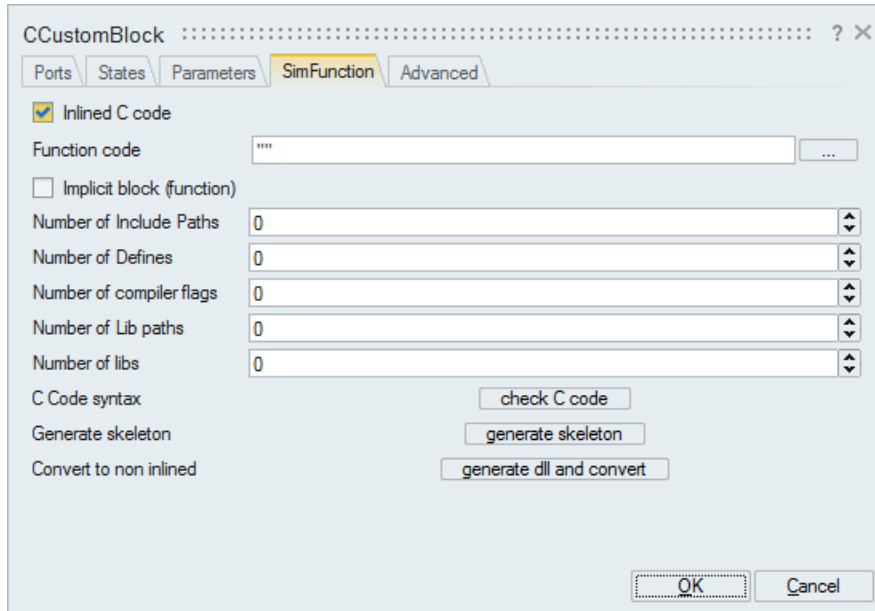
CCustomBlock ? ×

Ports States Parameters SimFunction Advanced

Inlined C code

Function code ""

...

Implicit block (function)

Number of Include Paths 0

Number of Defines 0

Number of compiler flags 0

Number of Lib paths 0

Number of libs 0

C Code syntax check C code

Generate skeleton generate skeleton

Convert to non inlined generate dll and convert

OK Cancel